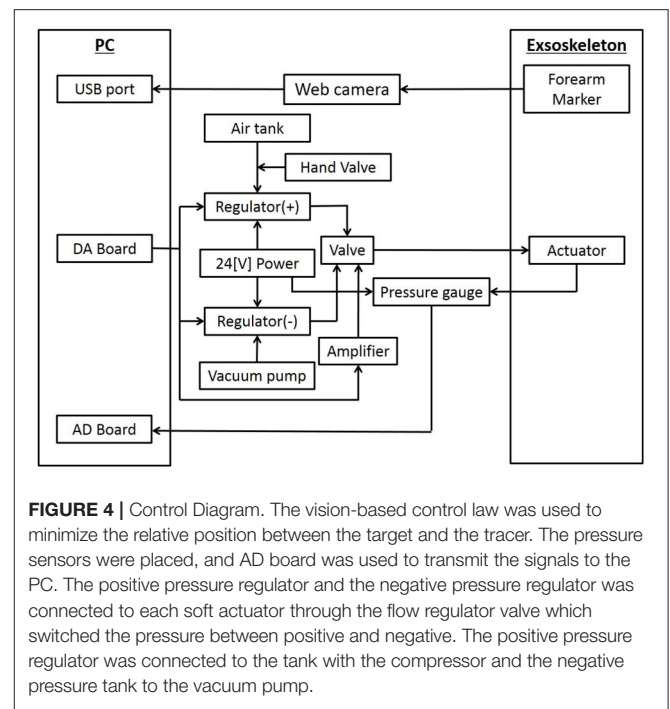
PC

Exsoskeleton

USB port

Web camera

Forearm Marker

Air tank

Hand Valve

Regulator(+)

DA Board

Valve

Actuator

24[V] Power

Pressure gauge

Regulator(-)

Amplifier

Vacuum pump

AD Board

**FIGURE 4 |** Control Diagram. The vision-based control law was used to minimize the relative position between the target and the tracer. The pressure sensors were placed, and AD board was used to transmit the signals to the PC. The positive pressure regulator and the negative pressure regulator was connected to each soft actuator through the flow regulator valve which switched the pressure between positive and negative. The positive pressure regulator was connected to the tank with the compressor and the negative pressure tank to the vacuum pump.